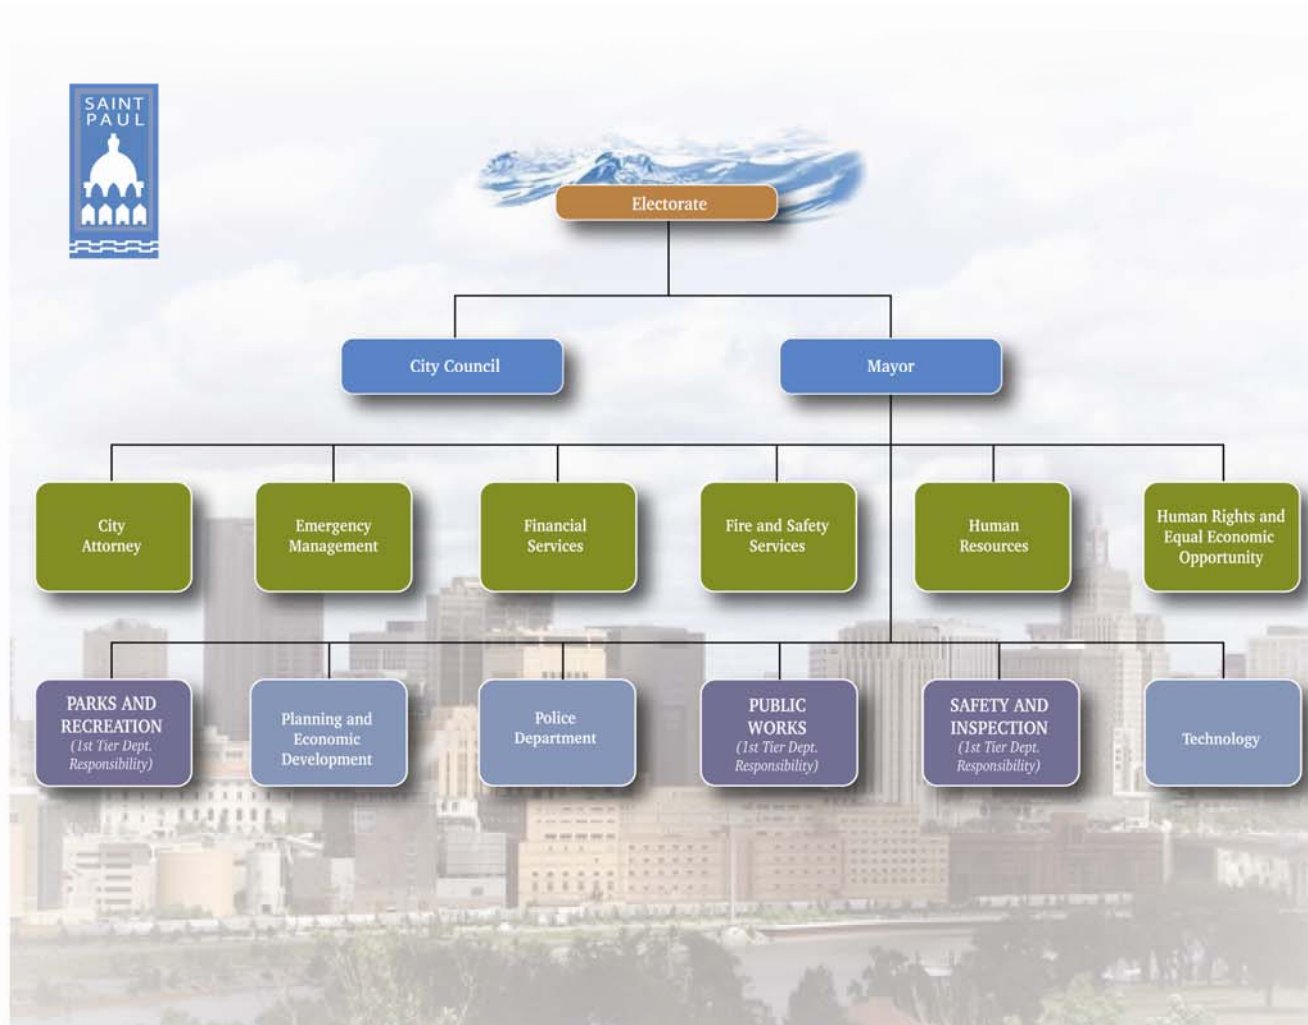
SAINT PAUL

Electorate

City Council

Mayor

City Attorney

Emergency Management

Financial Services

Fire and Safety Services

Human Resources

Human Rights and Equal Economic Opportunity

PARKS AND RECREATION
(1st Tier Dept. Responsibility)

Planning and Economic Development

Police Department

PUBLIC WORKS
(1st Tier Dept. Responsibility)

SAFETY AND INSPECTION
(1st Tier Dept. Responsibility)

Technology